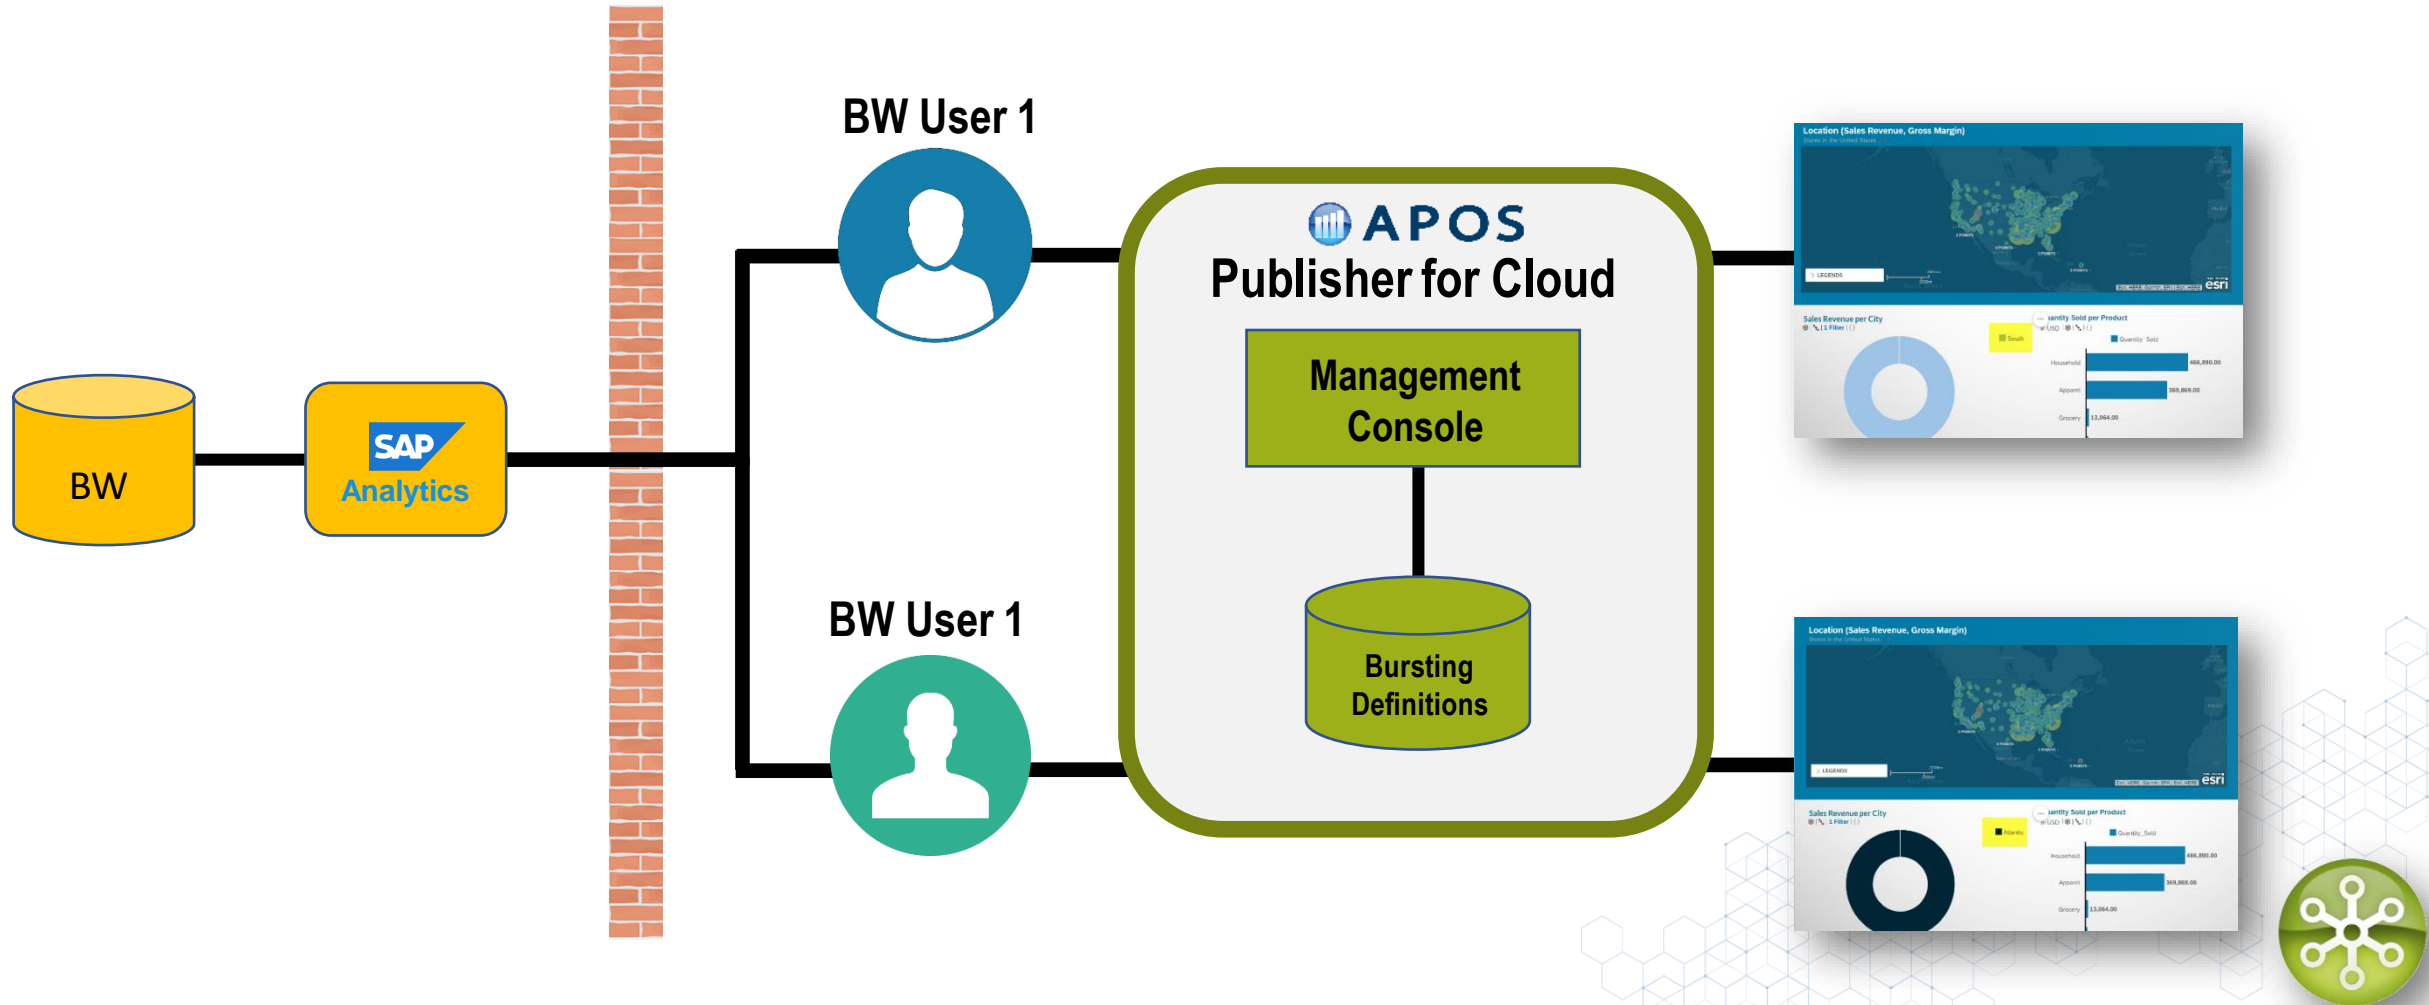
BW

SAP
Analytics

BW User 1

BW User 1

APOS
Publisher for Cloud

Management Console

Bursting Definitions

Location (Sales Revenue, Gross Margin)
Sales Revenue per City
Quantity Sold per Product
South
Household
Apparel
Grocery
466,890.00
369,869.00
13,064.00
esri

Location (Sales Revenue, Gross Margin)
Sales Revenue per City
Quantity Sold per Product
Atlantic
Household
Apparel
Grocery
466,890.00
369,869.00
13,064.00
esri